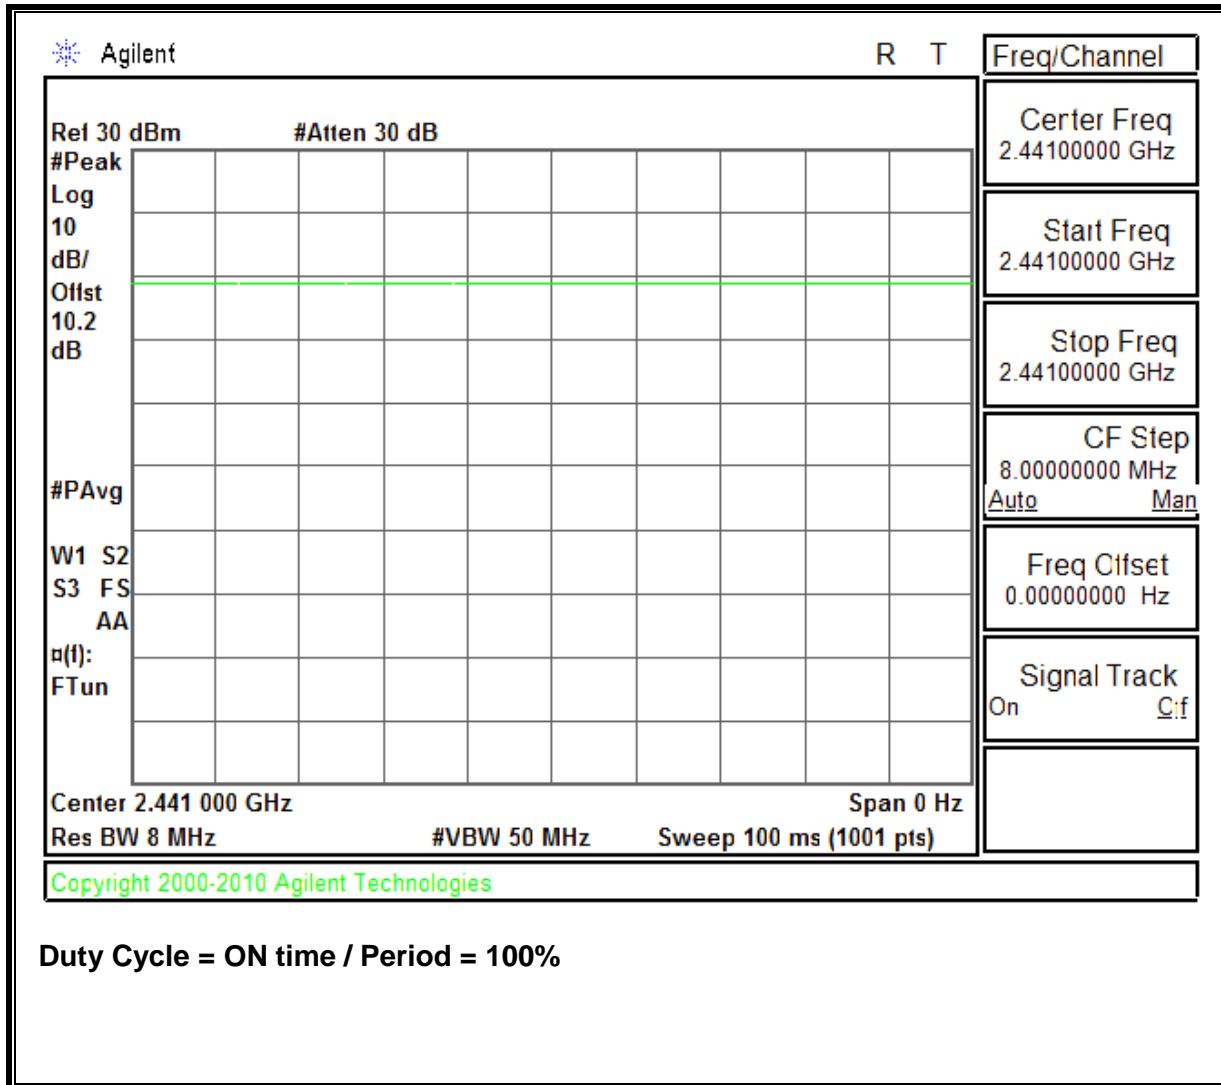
Agilent

R T

Freq/Channel

Ref 30 dBm #Atten 30 dB

#Peak
Log
10
dB/
Offst
10.2
dB

#PAvg

W1 S2
S3 FS
AA
¤(f):
FTun

Center 2.441 000 GHz Span 0 Hz
Res BW 8 MHz #VBW 50 MHz Sweep 100 ms (1001 pts)

Center Freq
2.44100000 GHz

Start Freq
2.44100000 GHz

Stop Freq
2.44100000 GHz

CF Step
8.00000000 MHz
Auto Man

Freq Offset
0.00000000 Hz

Signal Track
On Off

Copyright 2000-2010 Agilent Technologies

Duty Cycle = ON time / Period = 100%